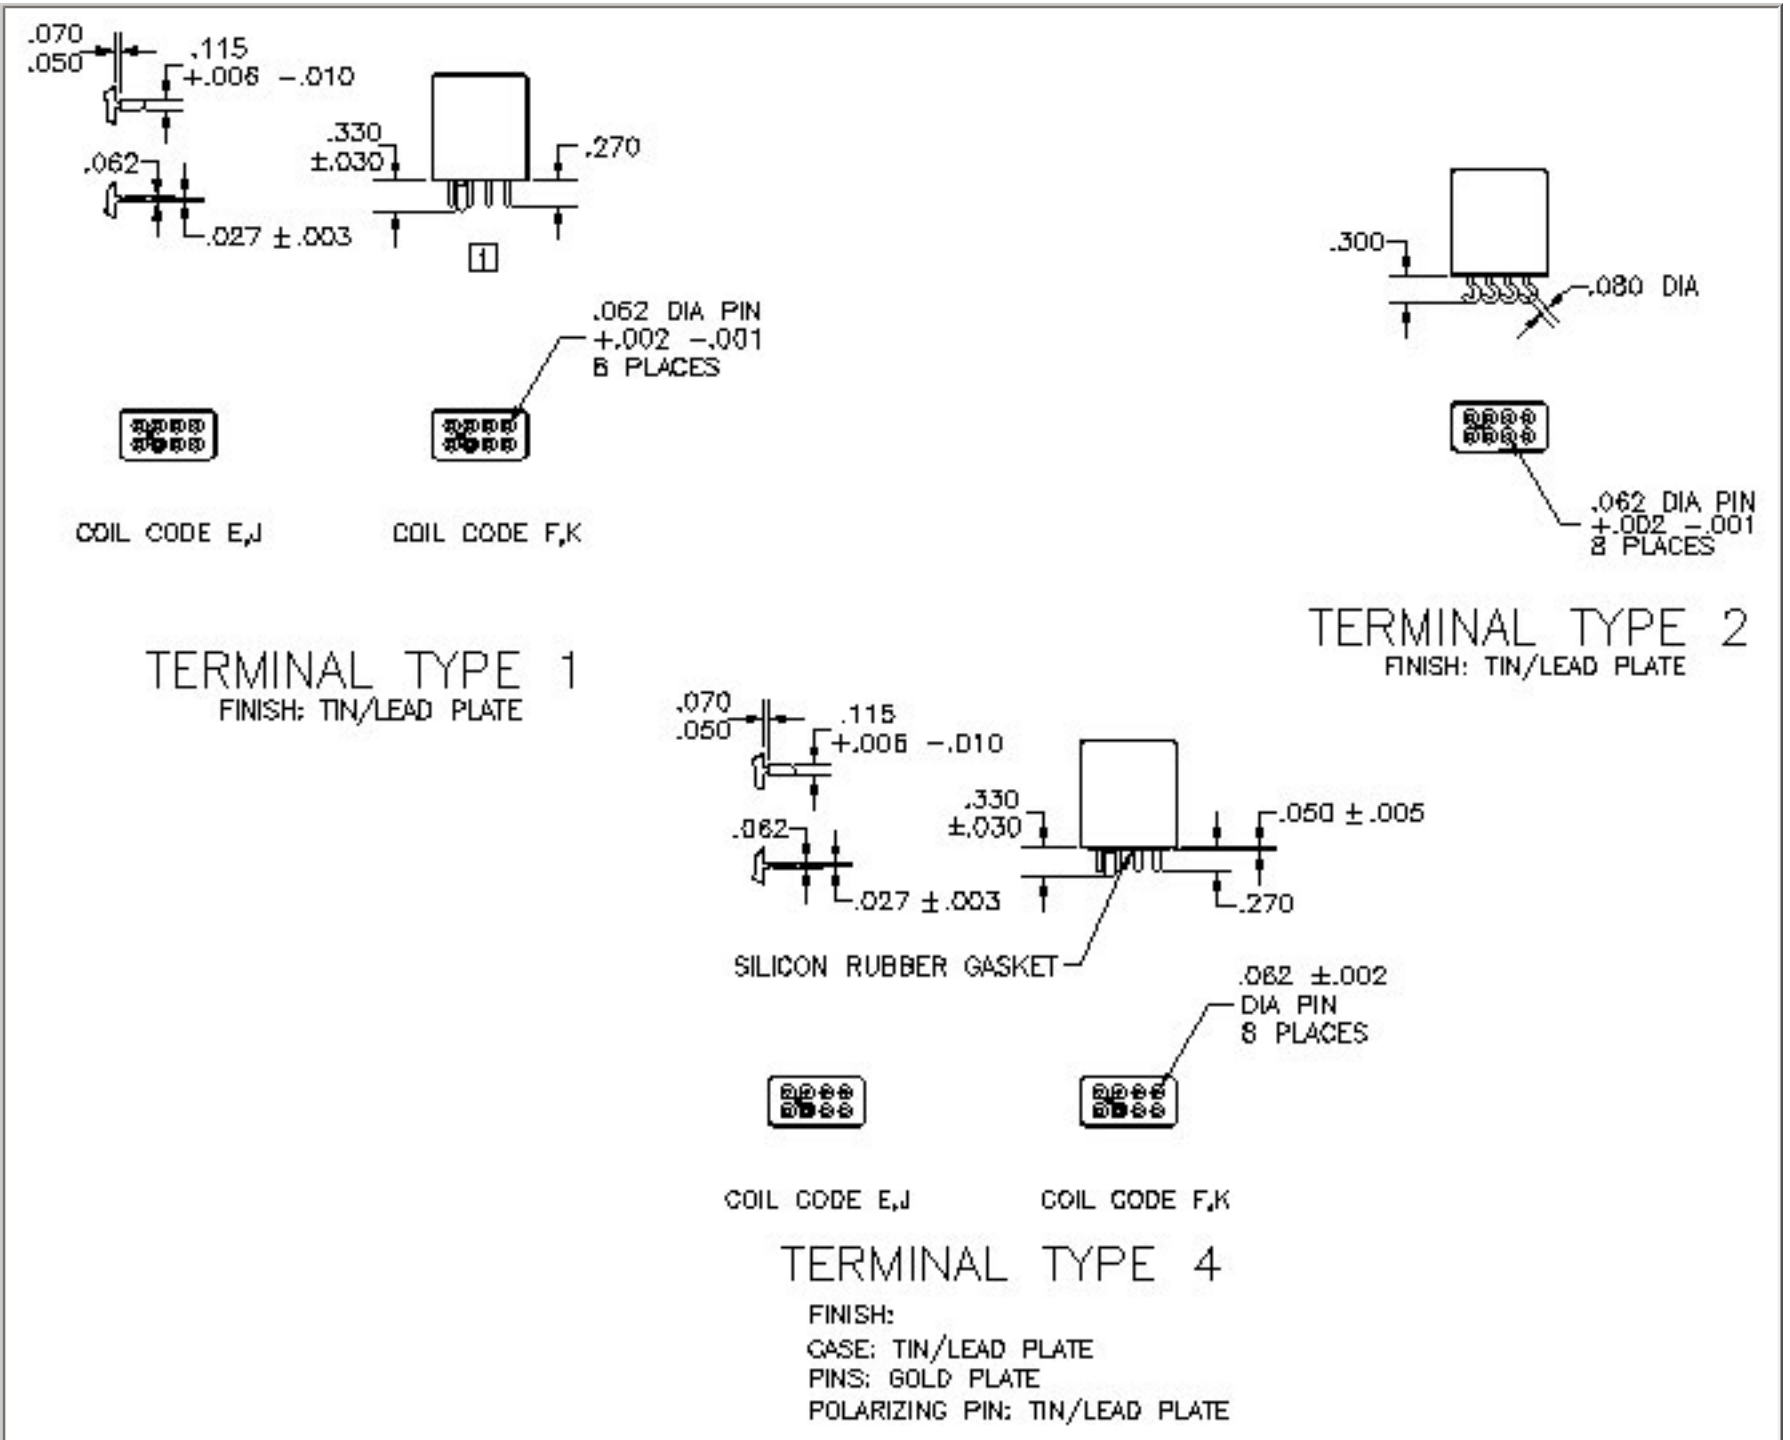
.070
.050

.115
+.006 −.010

.330
±.030

.270

.062

.027 ± .003

1

.062 DIA PIN
+.002 −.001
8 PLACES

COIL CODE E,J

COIL CODE F,K

TERMINAL TYPE 1
FINISH: TIN/LEAD PLATE

.300

.080 DIA

.062 DIA PIN
+.002 −.001
8 PLACES

TERMINAL TYPE 2
FINISH: TIN/LEAD PLATE

.070
.050

.115
+.006 −.010

.330
±.030

.050 ± .005

.062

.027 ± .003

.270

SILICON RUBBER GASKET

.062 ±.002
DIA PIN
8 PLACES

COIL CODE E,J

COIL CODE F,K

TERMINAL TYPE 4
FINISH:
CASE: TIN/LEAD PLATE
PINS: GOLD PLATE
POLARIZING PIN: TIN/LEAD PLATE